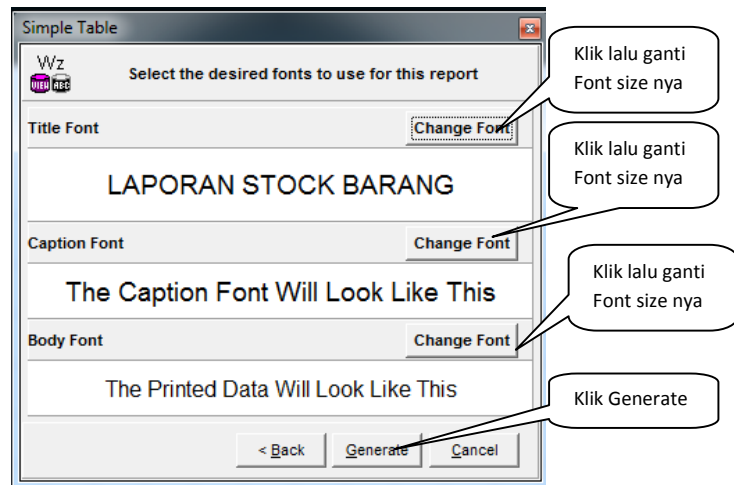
Simple Table

Wz

Select the desired fonts to use for this report

Klik lalu ganti Font size nya

Title Font

Change Font

Klik lalu ganti Font size nya

LAPORAN STOCK BARANG

Caption Font

Change Font

Klik lalu ganti Font size nya

The Caption Font Will Look Like This

Body Font

Change Font

The Printed Data Will Look Like This

Klik Generate

< Back

Generate

Cancel